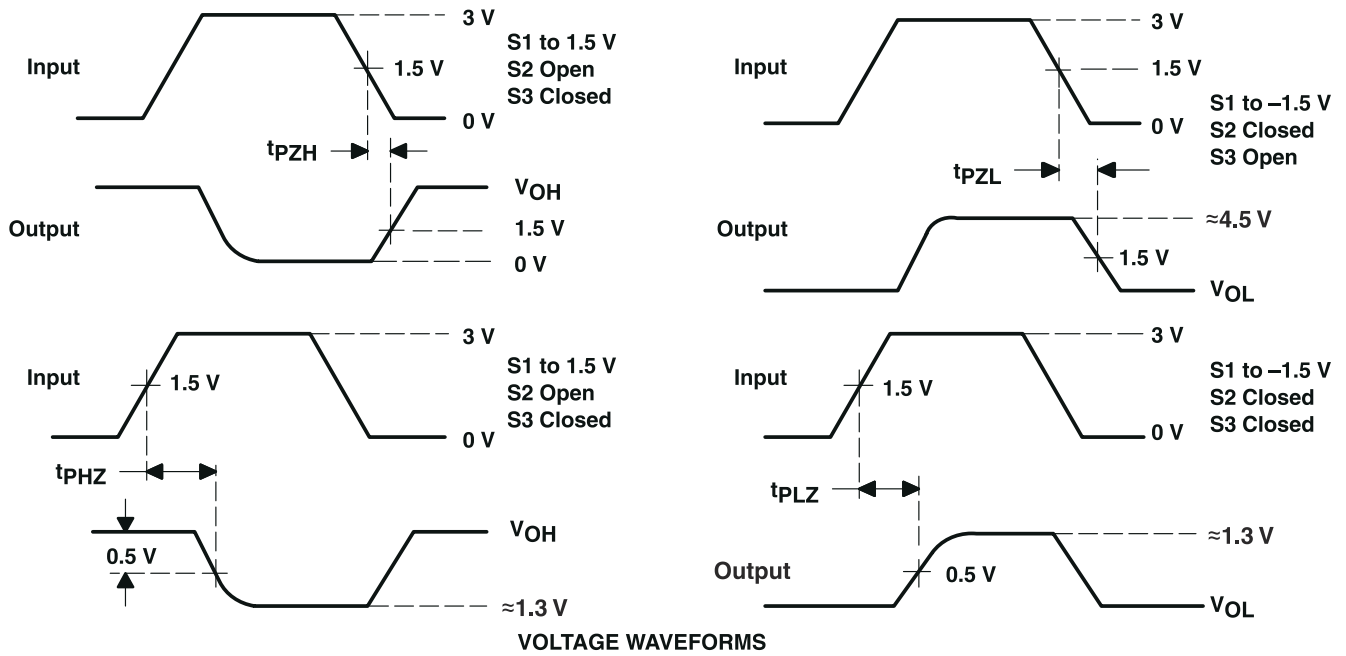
Input

3 V

1.5 V

0 V

S1 to 1.5 V
S2 Open
S3 Closed

$t_{PZH}$

Output

$V_{OH}$

1.5 V

0 V

Input

3 V

1.5 V

0 V

S1 to –1.5 V
S2 Closed
S3 Open

$t_{PZL}$

Output

≈4.5 V

1.5 V

$V_{OL}$

Input

1.5 V

3 V

0 V

S1 to 1.5 V
S2 Open
S3 Closed

$t_{PHZ}$

0.5 V

$V_{OH}$

≈1.3 V

Input

1.5 V

3 V

0 V

S1 to –1.5 V
S2 Closed
S3 Closed

$t_{PLZ}$

Output

0.5 V

≈1.3 V

$V_{OL}$

VOLTAGE WAVEFORMS